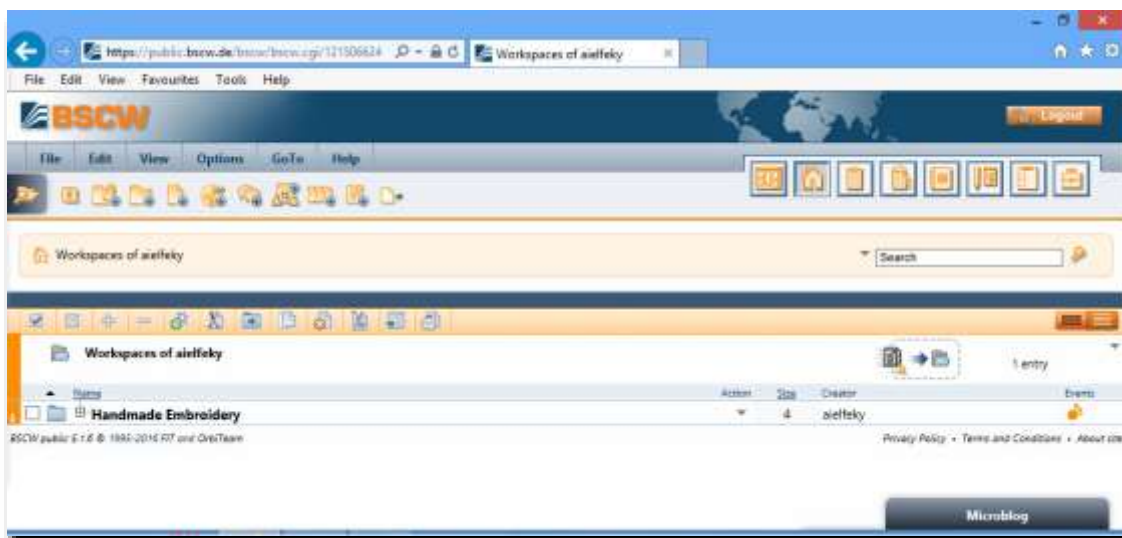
https://public.bscw.de/bscw/bscw.cgi/121506624
Workspaces of aielfeky
File Edit View Favourites Tools Help
BSCW
Logout
File Edit View Options GoTo Help
Workspaces of aielfeky
Search
Workspaces of aielfeky
1 entry
Name
Action
Size
Creator
Events
Handmade Embroidery
4
aielfeky
BSCW public 5.1.6 © 1995-2016 FIT and OrbiTeam
Privacy Policy • Terms and Conditions • About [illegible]
Microblog